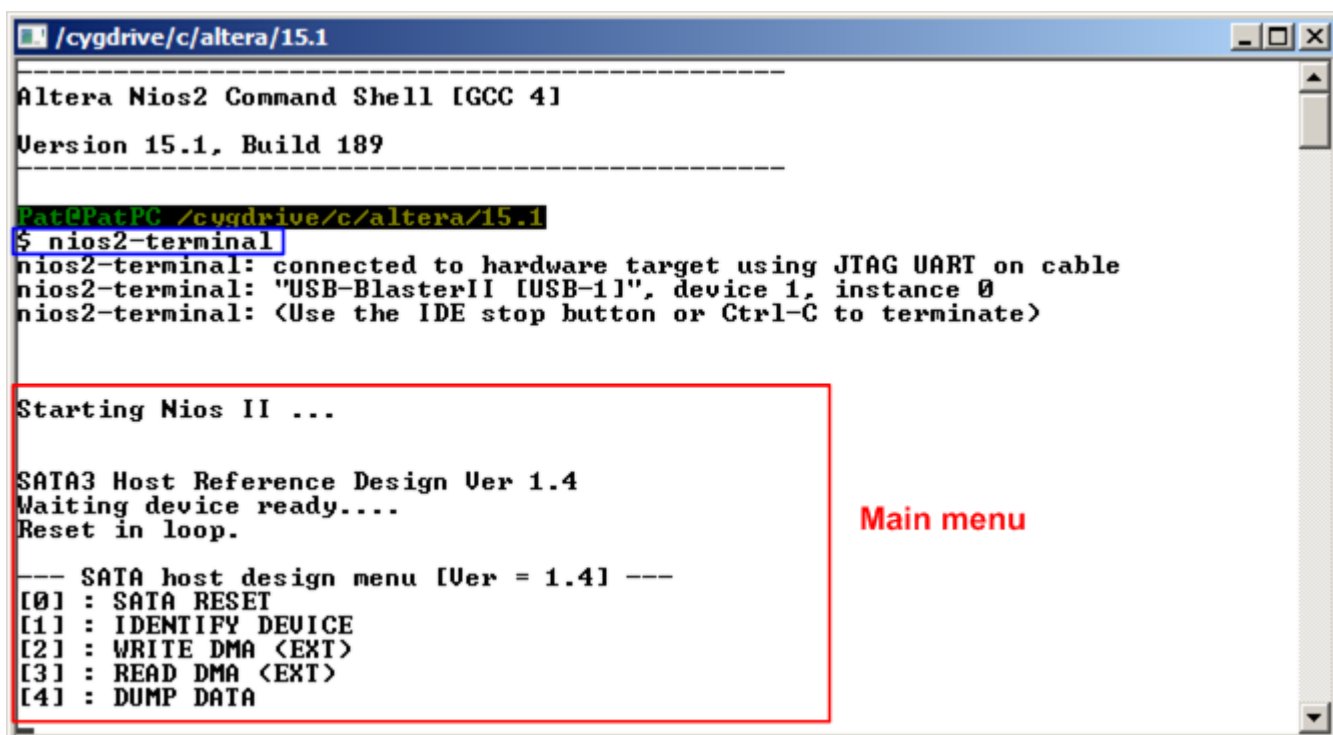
/cygdrive/c/altera/15.1

------------------------------------------------
Altera Nios2 Command Shell [GCC 4]

Version 15.1, Build 189
------------------------------------------------

Pat@PatPC /cygdrive/c/altera/15.1
$ nios2-terminal
nios2-terminal: connected to hardware target using JTAG UART on cable
nios2-terminal: "USB-BlasterII [USB-1]", device 1, instance 0
nios2-terminal: (Use the IDE stop button or Ctrl-C to terminate)

Starting Nios II ...

SATA3 Host Reference Design Ver 1.4
Waiting device ready....
Reset in loop.

--- SATA host design menu [Ver = 1.4] ---
[0] : SATA RESET
[1] : IDENTIFY DEVICE
[2] : WRITE DMA (EXT)
[3] : READ DMA (EXT)
[4] : DUMP DATA

Main menu